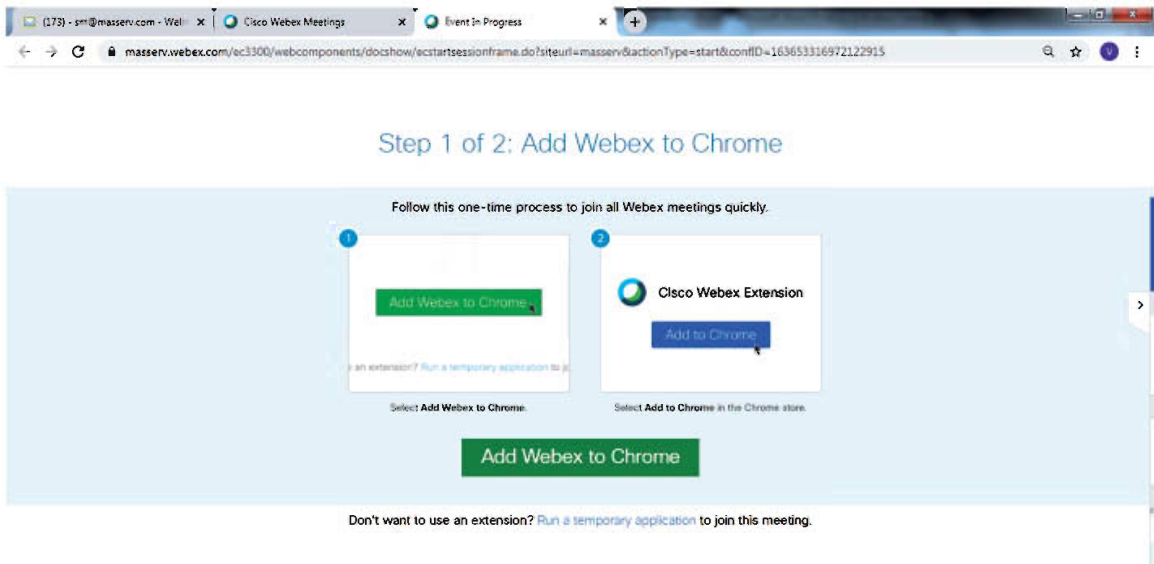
(173) - s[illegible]@masserv.com - Wel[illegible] ×
Cisco Webex Meetings ×
Event In Progress ×
+

masserv.webex.com/ec3300/webcomponents/docshow/ecstartsessionframe.do?siteurl=masserv&actionType=start&confID=163653316972122915

V

Step 1 of 2: Add Webex to Chrome

Follow this one-time process to join all Webex meetings quickly.

1

Add Webex to Chrome

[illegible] an extension? Run a temporary application to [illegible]

Select **Add Webex to Chrome**.

2

Cisco Webex Extension

Add to Chrome

Select **Add to Chrome** in the Chrome store.

Add Webex to Chrome

Don't want to use an extension? Run a temporary application to join this meeting.